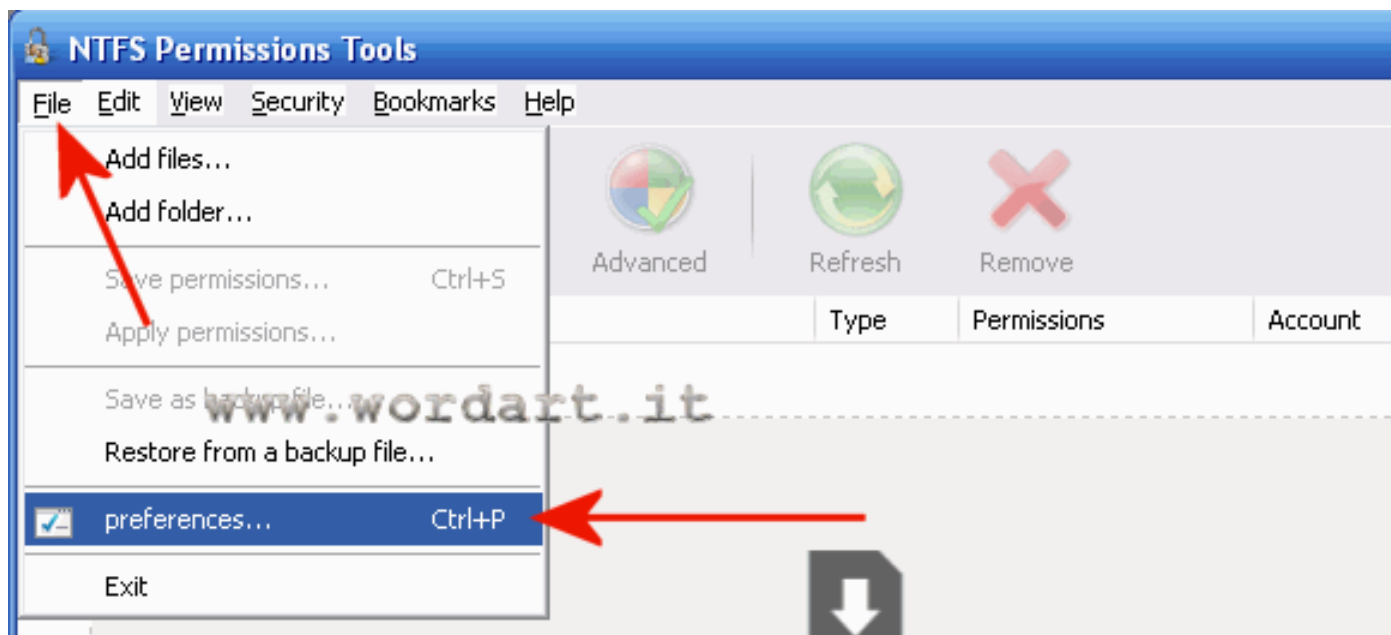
NTFS Permissions Tools

File Edit View Security Bookmarks Help

Add files...
Add folder...
Save permissions... Ctrl+S
Apply permissions...
Save as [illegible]file...
Restore from a backup file...
preferences... Ctrl+P
Exit

Advanced Refresh Remove

Type Permissions Account

www.wordart.it